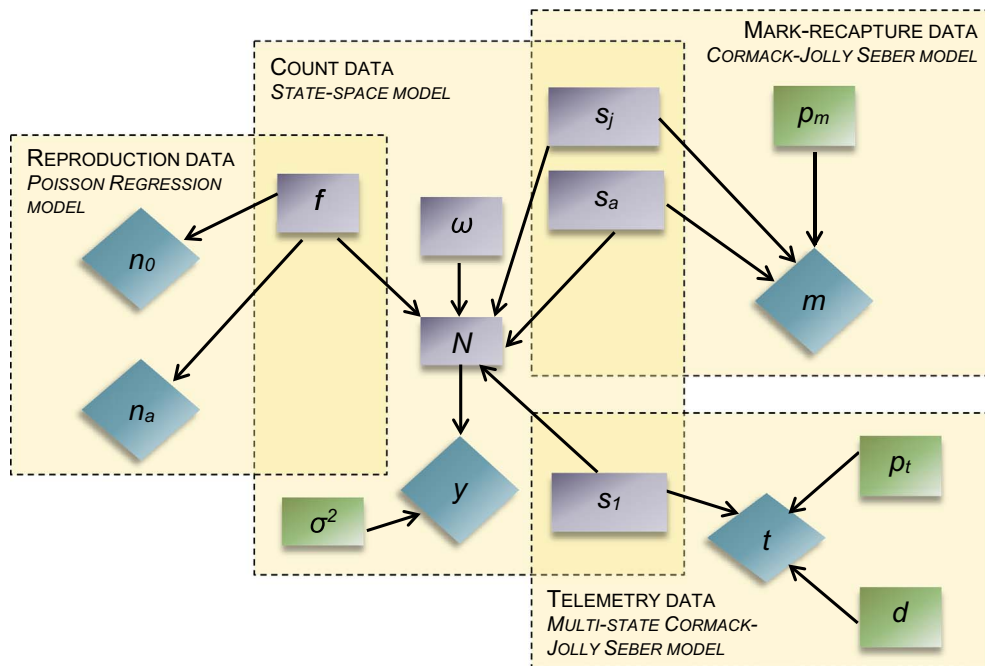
MARK-RECAPTURE DATA
CORMACK-JOLLY SEBER MODEL

COUNT DATA
STATE-SPACE MODEL

REPRODUCTION DATA
POISSON REGRESSION MODEL

$s_j$

$p_m$

$f$

$s_a$

$\omega$

$n_0$

$m$

$N$

$n_a$

$p_t$

$y$

$s_1$

$t$

$\sigma^2$

$d$

TELEMETRY DATA
MULTI-STATE CORMACK-JOLLY SEBER MODEL